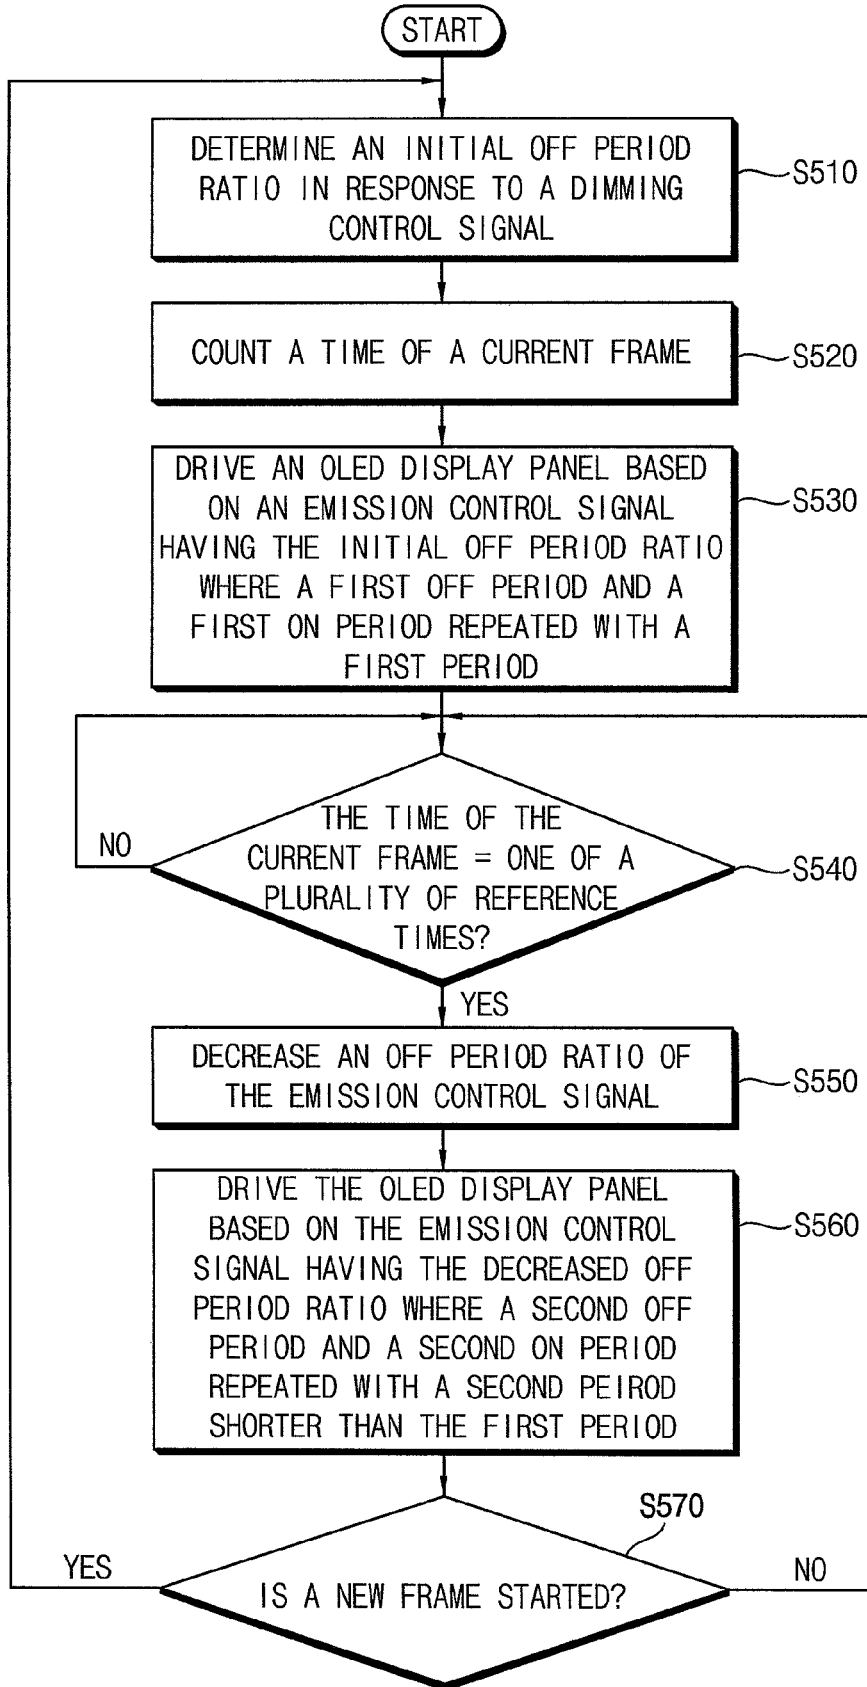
START

DETERMINE AN INITIAL OFF PERIOD RATIO IN RESPONSE TO A DIMMING CONTROL SIGNAL

S510

COUNT A TIME OF A CURRENT FRAME

S520

DRIVE AN OLED DISPLAY PANEL BASED ON AN EMISSION CONTROL SIGNAL HAVING THE INITIAL OFF PERIOD RATIO WHERE A FIRST OFF PERIOD AND A FIRST ON PERIOD REPEATED WITH A FIRST PERIOD

S530

NO

THE TIME OF THE CURRENT FRAME = ONE OF A PLURALITY OF REFERENCE TIMES?

S540

YES

DECREASE AN OFF PERIOD RATIO OF THE EMISSION CONTROL SIGNAL

S550

DRIVE THE OLED DISPLAY PANEL BASED ON THE EMISSION CONTROL SIGNAL HAVING THE DECREASED OFF PERIOD RATIO WHERE A SECOND OFF PERIOD AND A SECOND ON PERIOD REPEATED WITH A SECOND PEIROD SHORTER THAN THE FIRST PERIOD

S560

S570

YES

IS A NEW FRAME STARTED?

NO